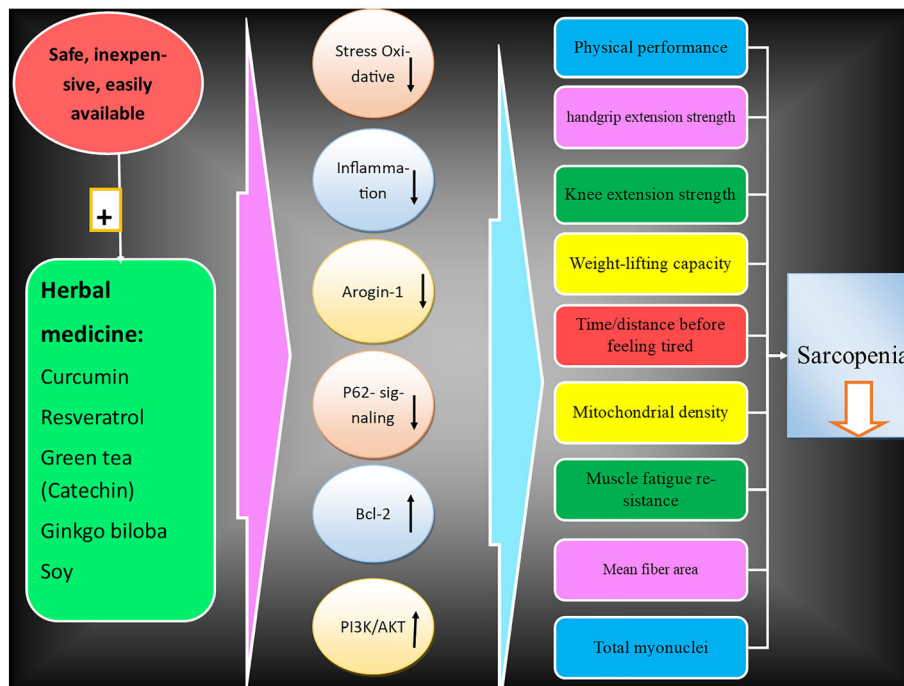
Safe, inexpensive, easily available

+

Herbal medicine:
Curcumin
Resveratrol
Green tea (Catechin)
Ginkgo biloba
Soy

Stress Oxidative

Inflammation

Arogin-1

P62- signaling

Bcl-2

PI3K/AKT

Physical performance

handgrip extension strength

Knee extension strength

Weight-lifting capacity

Time/distance before feeling tired

Mitochondrial density

Muscle fatigue resistance

Mean fiber area

Total myonuclei

Sarcopenia